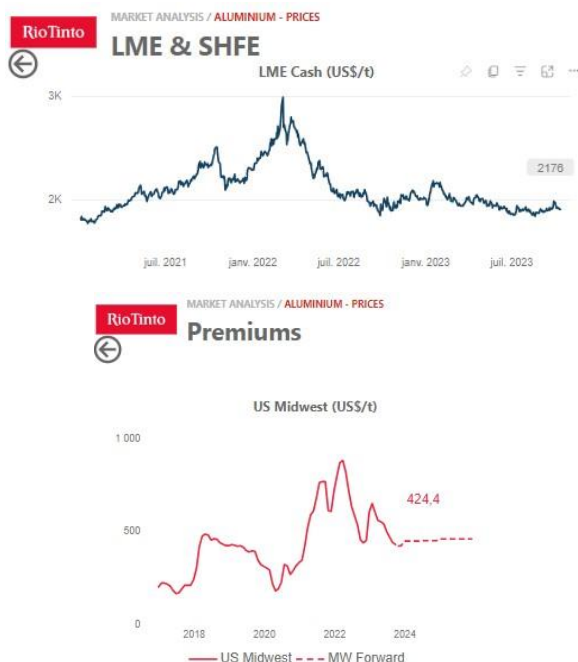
RioTinto

MARKET ANALYSIS / ALUMINIUM - PRICES

LME & SHFE

LME Cash (US$/t)

3K

2K

2176

juil. 2021

janv. 2022

juil. 2022

janv. 2023

juil. 2023

RioTinto

MARKET ANALYSIS / ALUMINIUM - PRICES

Premiums

US Midwest (US$/t)

1 000

500

0

424,4

2018

2020

2022

2024

US Midwest - - - MW Forward